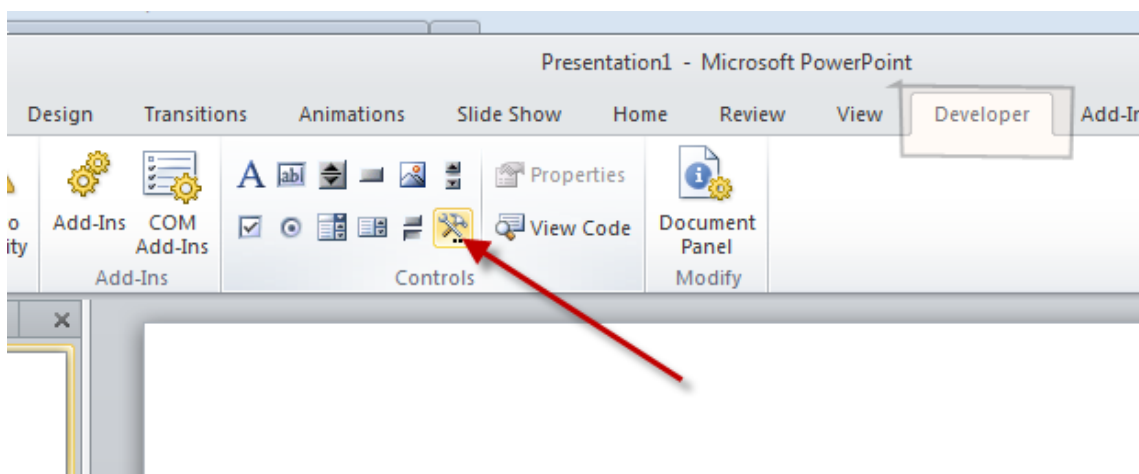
Presentation1 - Microsoft PowerPoint

Design Transitions Animations Slide Show Home Review View Developer Add-In

o
ity

Add-Ins COM Add-Ins

Add-Ins

A

Properties

View Code

Controls

Document Panel

Modify

×